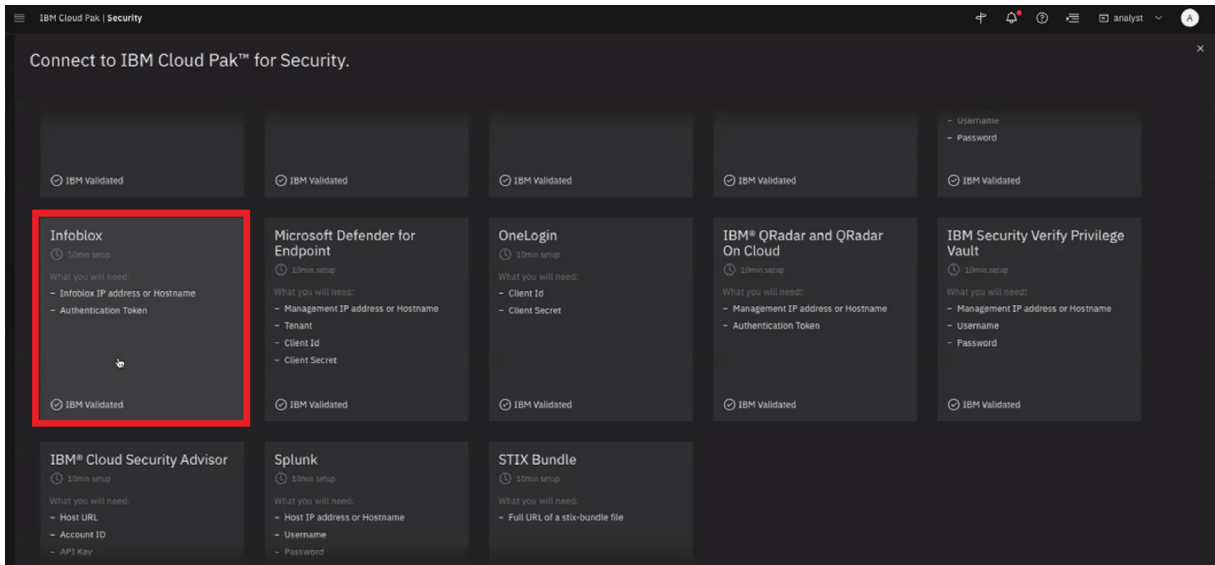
IBM Cloud Pak | Security

analyst

A

Connect to IBM Cloud Pak™ for Security.

IBM Validated

IBM Validated

IBM Validated

IBM Validated

- Username
- Password

IBM Validated

Infoblox
10min setup
What you will need:
- Infoblox IP address or Hostname
- Authentication Token

IBM Validated

Microsoft Defender for Endpoint
10min setup
What you will need:
- Management IP address or Hostname
- Tenant
- Client Id
- Client Secret

IBM Validated

OneLogin
10min setup
What you will need:
- Client Id
- Client Secret

IBM Validated

IBM® QRadar and QRadar On Cloud
10min setup
What you will need:
- Management IP address or Hostname
- Authentication Token

IBM Validated

IBM Security Verify Privilege Vault
10min setup
What you will need:
- Management IP address or Hostname
- Username
- Password

IBM Validated

IBM® Cloud Security Advisor
10min setup
What you will need:
- Host URL
- Account ID
- API Key

Splunk
10min setup
What you will need:
- Host IP address or Hostname
- Username
- Password

STIX Bundle
10min setup
What you will need:
- Full URL of a stix-bundle file